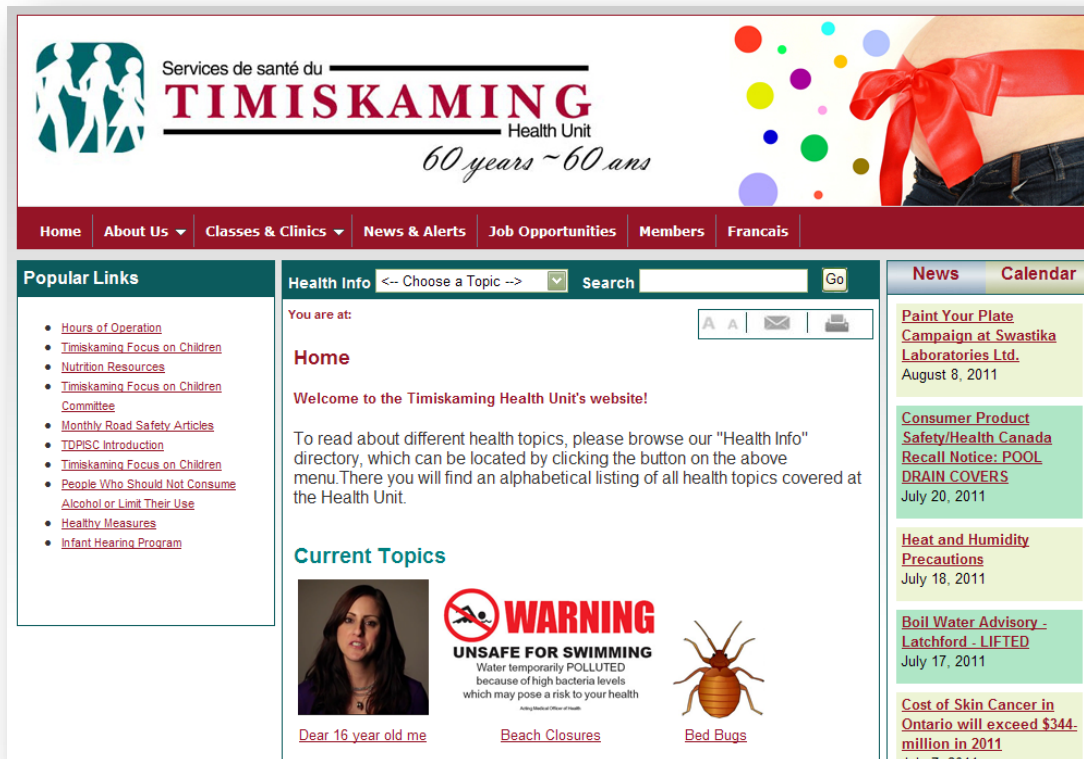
Services de santé du
TIMISKAMING
Health Unit
60 years ~ 60 ans

Home | About Us | Classes & Clinics | News & Alerts | Job Opportunities | Members | Francais

Popular Links

- Hours of Operation
- Timiskaming Focus on Children
- Nutrition Resources
- Timiskaming Focus on Children Committee
- Monthly Road Safety Articles
- TDPISC Introduction
- Timiskaming Focus on Children
- People Who Should Not Consume Alcohol or Limit Their Use
- Healthy Measures
- Infant Hearing Program

Health Info <-- Choose a Topic --> Search Go

You are at:

A A

Home

Welcome to the Timiskaming Health Unit's website!

To read about different health topics, please browse our "Health Info" directory, which can be located by clicking the button on the above menu.There you will find an alphabetical listing of all health topics covered at the Health Unit.

Current Topics

WARNING
UNSAFE FOR SWIMMING
Water temporarily POLLUTED because of high bacteria levels which may pose a risk to your health
Acting Medical Officer of Health

Dear 16 year old me
Beach Closures
Bed Bugs

News | Calendar

Paint Your Plate Campaign at Swastika Laboratories Ltd.
August 8, 2011

Consumer Product Safety/Health Canada Recall Notice: POOL DRAIN COVERS
July 20, 2011

Heat and Humidity Precautions
July 18, 2011

Boil Water Advisory - Latchford - LIFTED
July 17, 2011

Cost of Skin Cancer in Ontario will exceed $344-million in 2011
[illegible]